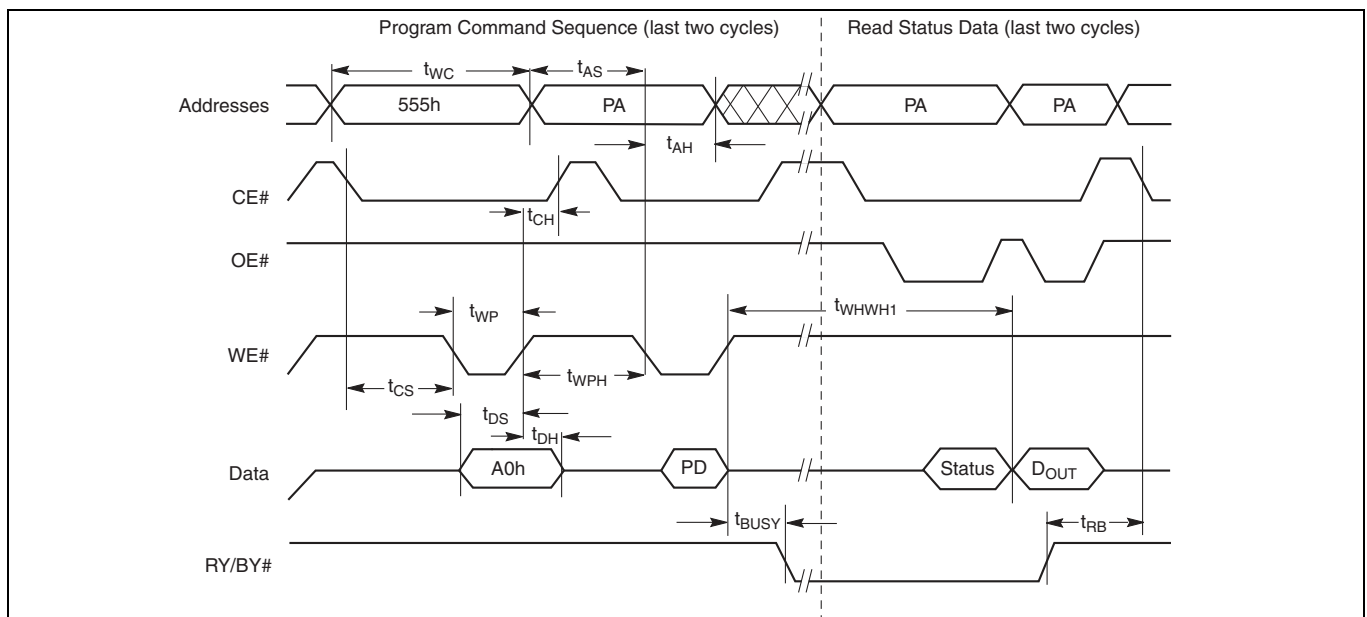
Program Command Sequence (last two cycles)

Read Status Data (last two cycles)

$t_{WC}$

$t_{AS}$

Addresses

555h

PA

PA

PA

$t_{AH}$

CE#

$t_{CH}$

OE#

$t_{WP}$

$t_{WHWH1}$

WE#

$t_{CS}$

$t_{WPH}$

$t_{DS}$

$t_{DH}$

Data

A0h

PD

Status

$D_{OUT}$

$t_{BUSY}$

$t_{RB}$

RY/BY#